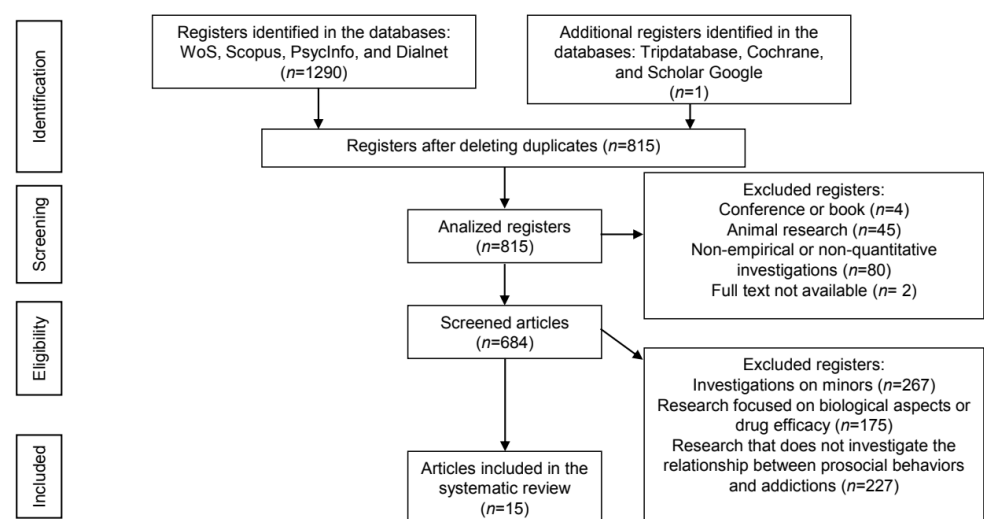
Identification

Registers identified in the databases: WoS, Scopus, PsycInfo, and Dialnet ($n$=1290)

Additional registers identified in the databases: Tripdatabase, Cochrane, and Scholar Google ($n$=1)

Registers after deleting duplicates ($n$=815)

Screening

Analized registers ($n$=815)

Excluded registers:
Conference or book ($n$=4)
Animal research ($n$=45)
Non-empirical or non-quantitative investigations ($n$=80)
Full text not available ($n$= 2)

Eligibility

Screened articles ($n$=684)

Excluded registers:
Investigations on minors ($n$=267)
Research focused on biological aspects or drug efficacy ($n$=175)
Research that does not investigate the relationship between prosocial behaviors and addictions ($n$=227)

Included

Articles included in the systematic review ($n$=15)